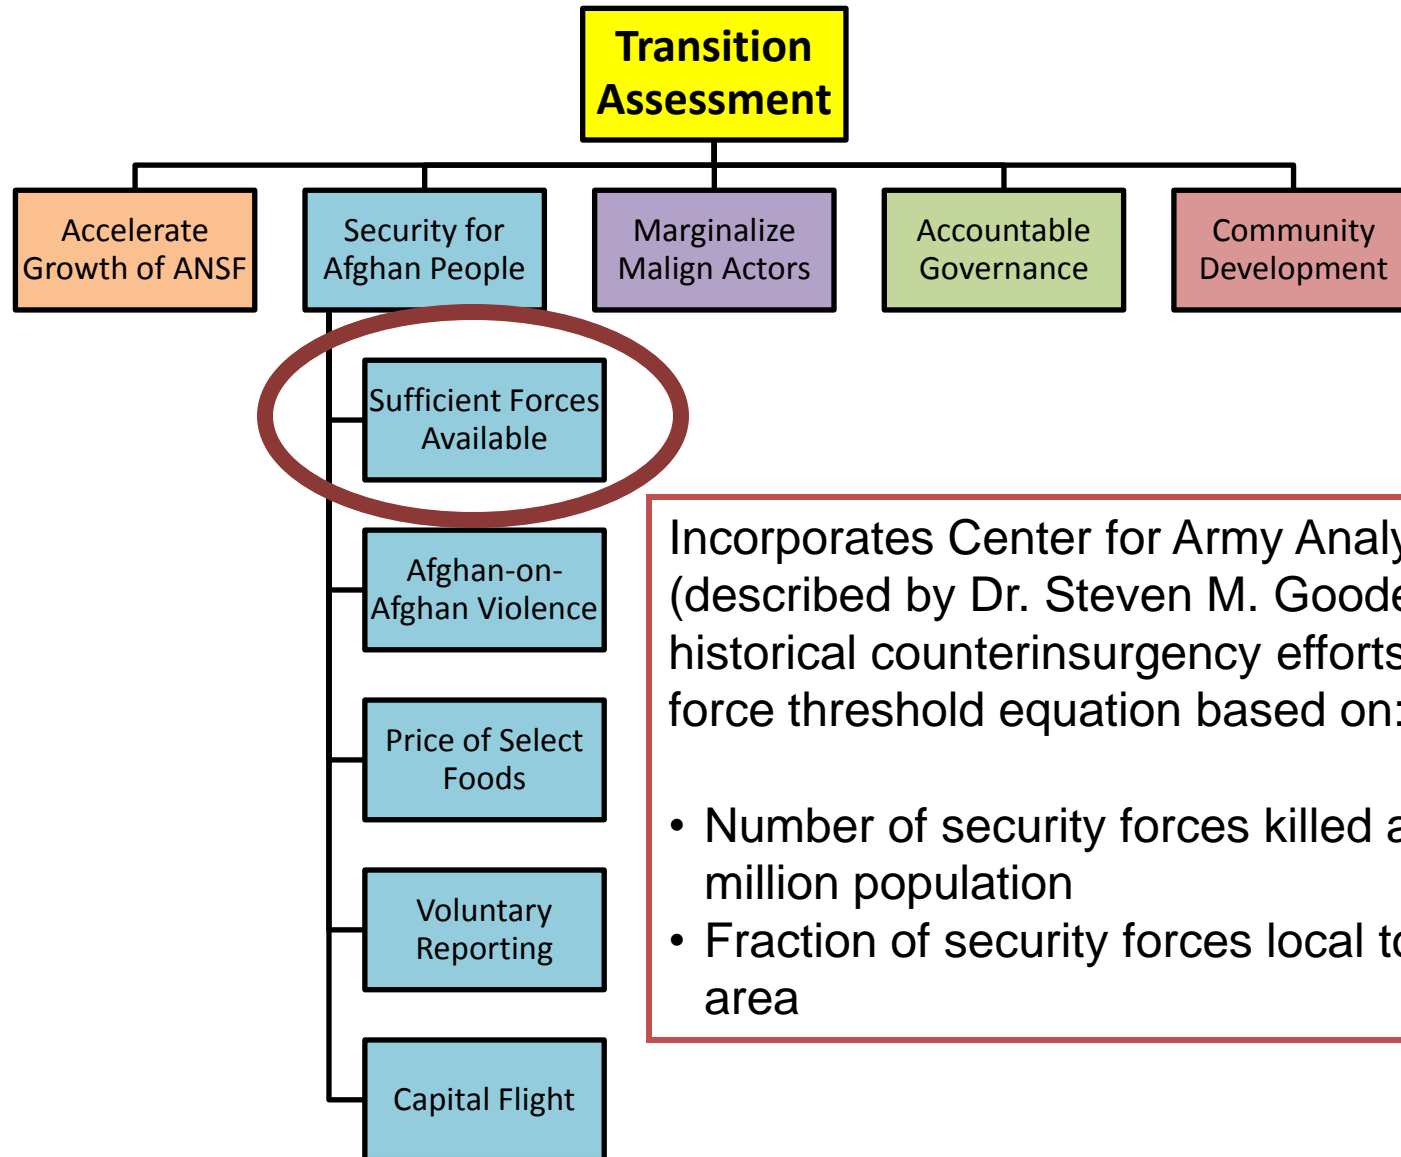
Transition Assessment

Accelerate Growth of ANSF

Security for Afghan People

Marginalize Malign Actors

Accountable Governance

Community Development

Sufficient Forces Available

Afghan-on-Afghan Violence

Price of Select Foods

Voluntary Reporting

Capital Flight

Incorporates Center for Army Analy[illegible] (described by Dr. Steven M. Goode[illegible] historical counterinsurgency efforts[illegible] force threshold equation based on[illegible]

• Number of security forces killed a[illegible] million population
• Fraction of security forces local t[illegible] area